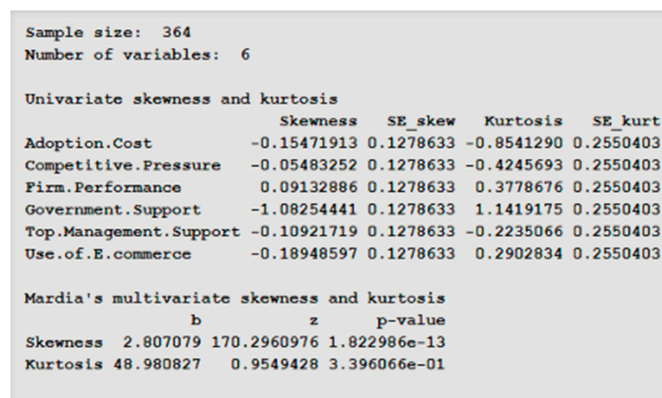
Sample size: 364
Number of variables: 6

Univariate skewness and kurtosis

| | Skewness | SE_skew | Kurtosis | SE_kurt |
|---|---|---|---|---|
| Adoption.Cost | -0.15471913 | 0.1278633 | -0.8541290 | 0.2550403 |
| Competitive.Pressure | -0.05483252 | 0.1278633 | -0.4245693 | 0.2550403 |
| Firm.Performance | 0.09132886 | 0.1278633 | 0.3778676 | 0.2550403 |
| Government.Support | -1.08254441 | 0.1278633 | 1.1419175 | 0.2550403 |
| Top.Management.Support | -0.10921719 | 0.1278633 | -0.2235066 | 0.2550403 |
| Use.of.E.commerce | -0.18948597 | 0.1278633 | 0.2902834 | 0.2550403 |

Mardia's multivariate skewness and kurtosis

| | b | z | p-value |
|---|---|---|---|
| Skewness | 2.807079 | 170.2960976 | 1.822986e-13 |
| Kurtosis | 48.980827 | 0.9549428 | 3.396066e-01 |